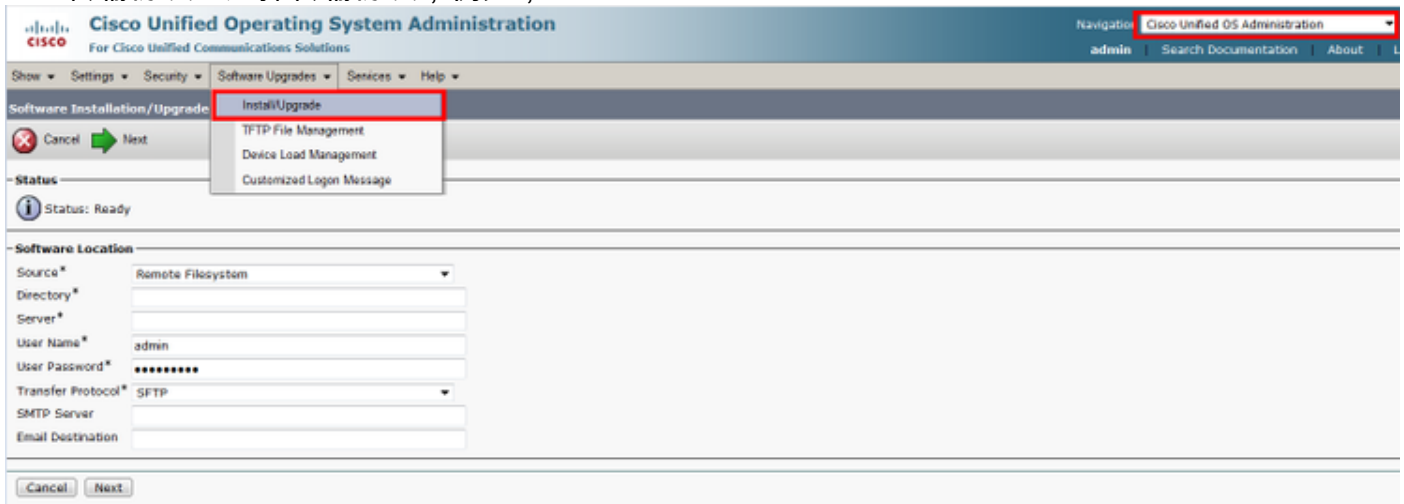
cisco Cisco Unified Operating System Administration
For Cisco Unified Communications Solutions

Navigatio Cisco Unified OS Administration
admin | Search Documentation | About | L

Show ▾ Settings ▾ Security ▾ Software Upgrades ▾ Services ▾ Help ▾

Software Installation/Upgrade

Install/Upgrade
TFTP File Management
Device Load Management
Customized Logon Message

Cancel Next

Status
Status: Ready

Software Location
Source* Remote Filesystem
Directory*
Server*
User Name* admin
User Password* ••••••••••
Transfer Protocol* SFTP
SMTP Server
Email Destination

Cancel Next